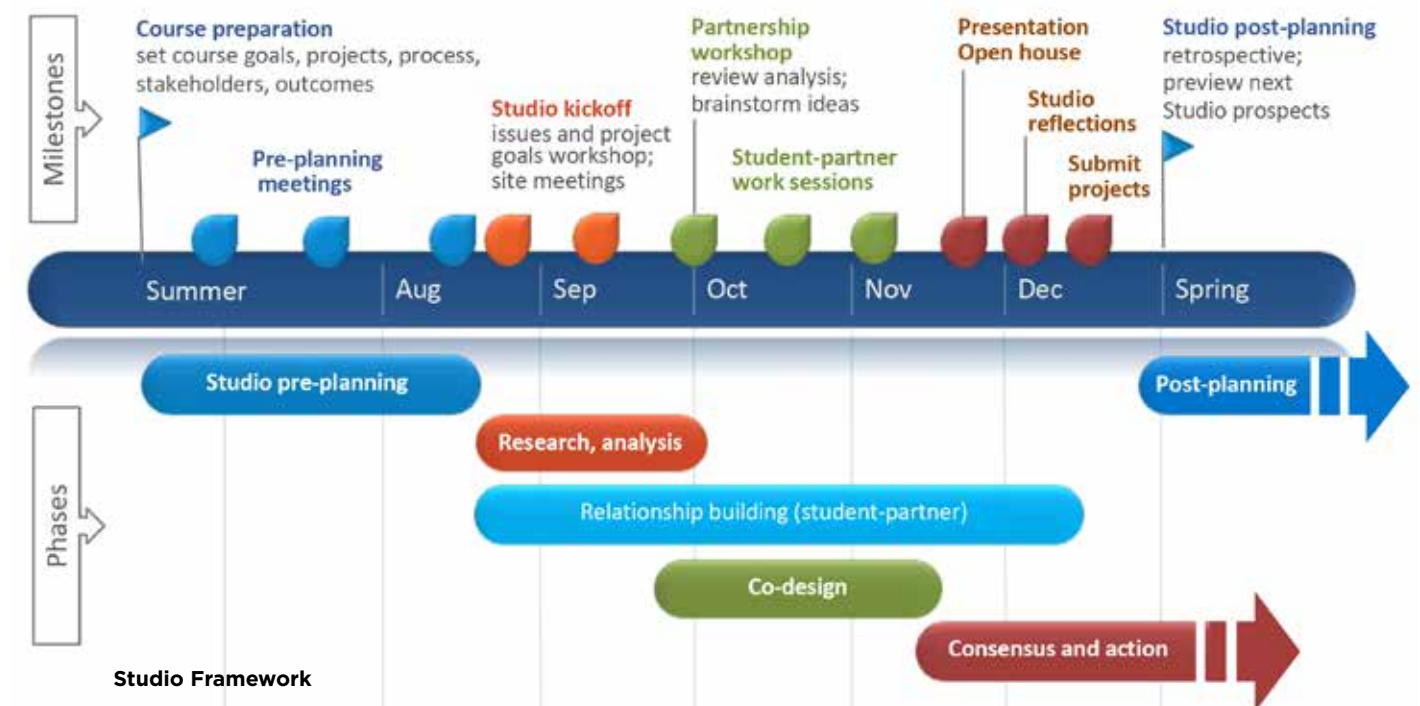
Milestones

Course preparation
set course goals, projects, process, stakeholders, outcomes

Pre-planning meetings

Studio kickoff
issues and project goals workshop; site meetings

Partnership workshop
review analysis; brainstorm ideas

Student-partner work sessions

Presentation
Open house

Studio reflections

Submit projects

Studio post-planning
retrospective; preview next Studio prospects

Summer Aug Sep Oct Nov Dec Spring

Phases

Studio pre-planning

Post-planning

Research, analysis

Relationship building (student-partner)

Co-design

Consensus and action

Studio Framework